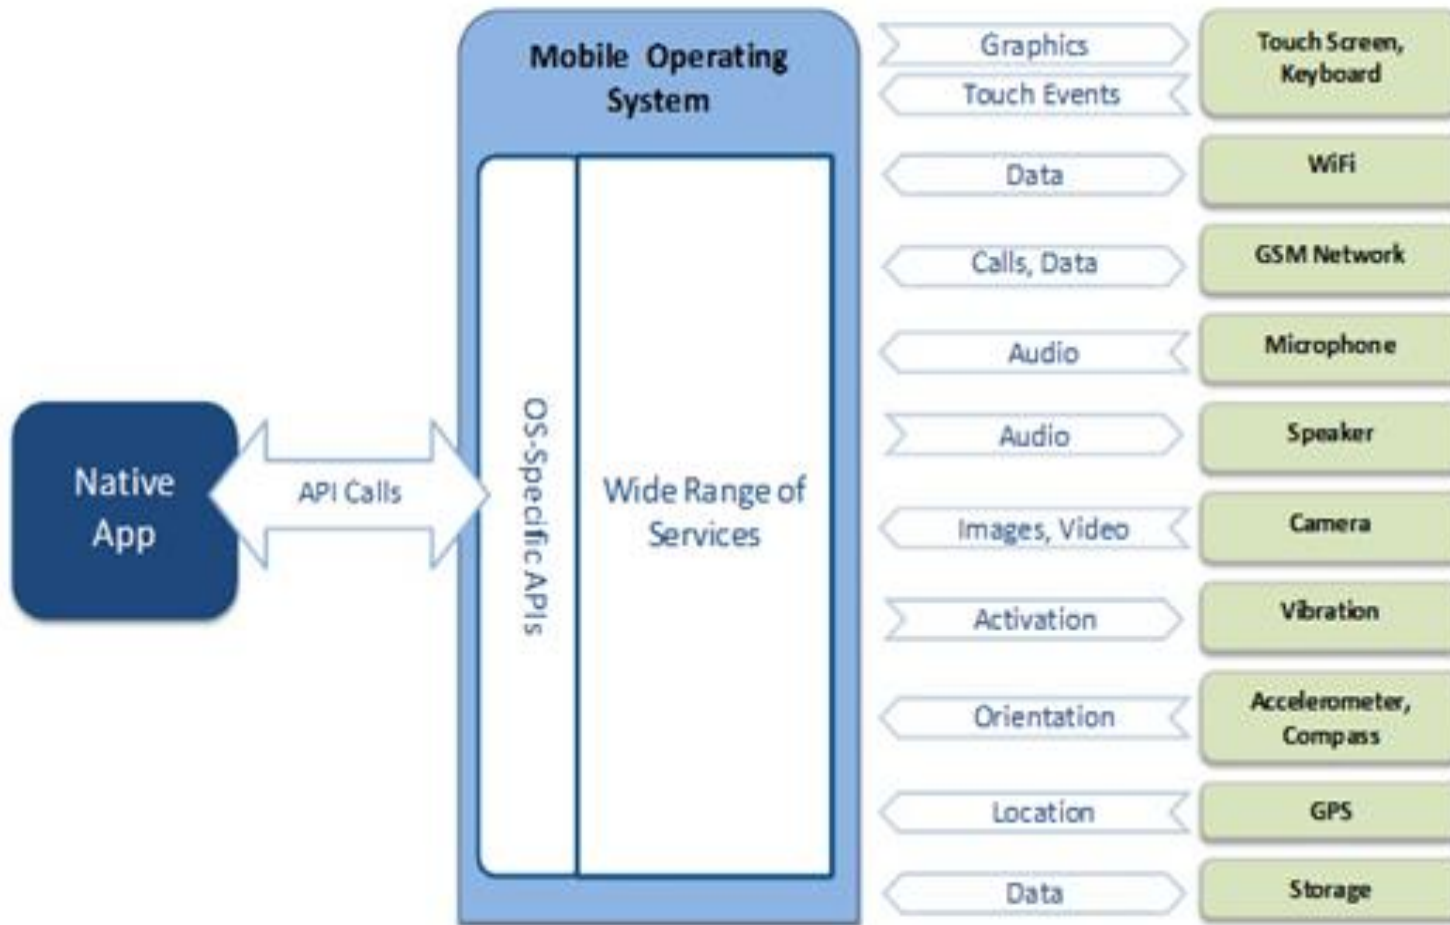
Native App

API Calls

Mobile Operating System

OS-Specific APIs

Wide Range of Services

Graphics
Touch Events
Touch Screen, Keyboard

Data
WiFi

Calls, Data
GSM Network

Audio
Microphone

Audio
Speaker

Images, Video
Camera

Activation
Vibration

Orientation
Accelerometer, Compass

Location
GPS

Data
Storage